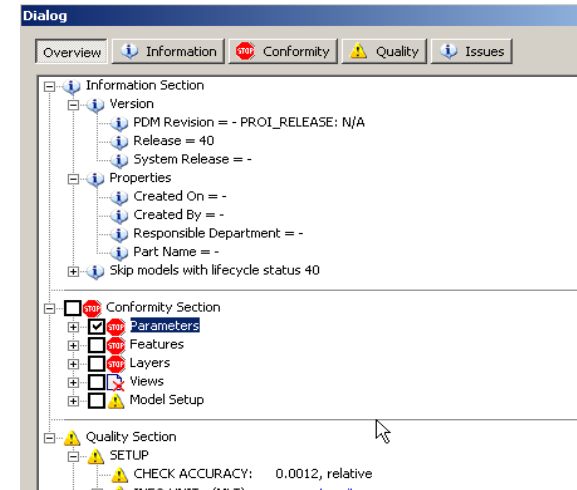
Dialog

Overview | Information | Conformity | Quality | Issues

Information Section
Version
PDM Revision = - PROI_RELEASE: N/A
Release = 40
System Release = -
Properties
Created On = -
Created By = -
Responsible Department = -
Part Name = -
Skip models with lifecycle status 40

Conformity Section
Parameters
Features
Layers
Views
Model Setup

Quality Section
SETUP
CHECK ACCURACY: 0.0012, relative
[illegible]